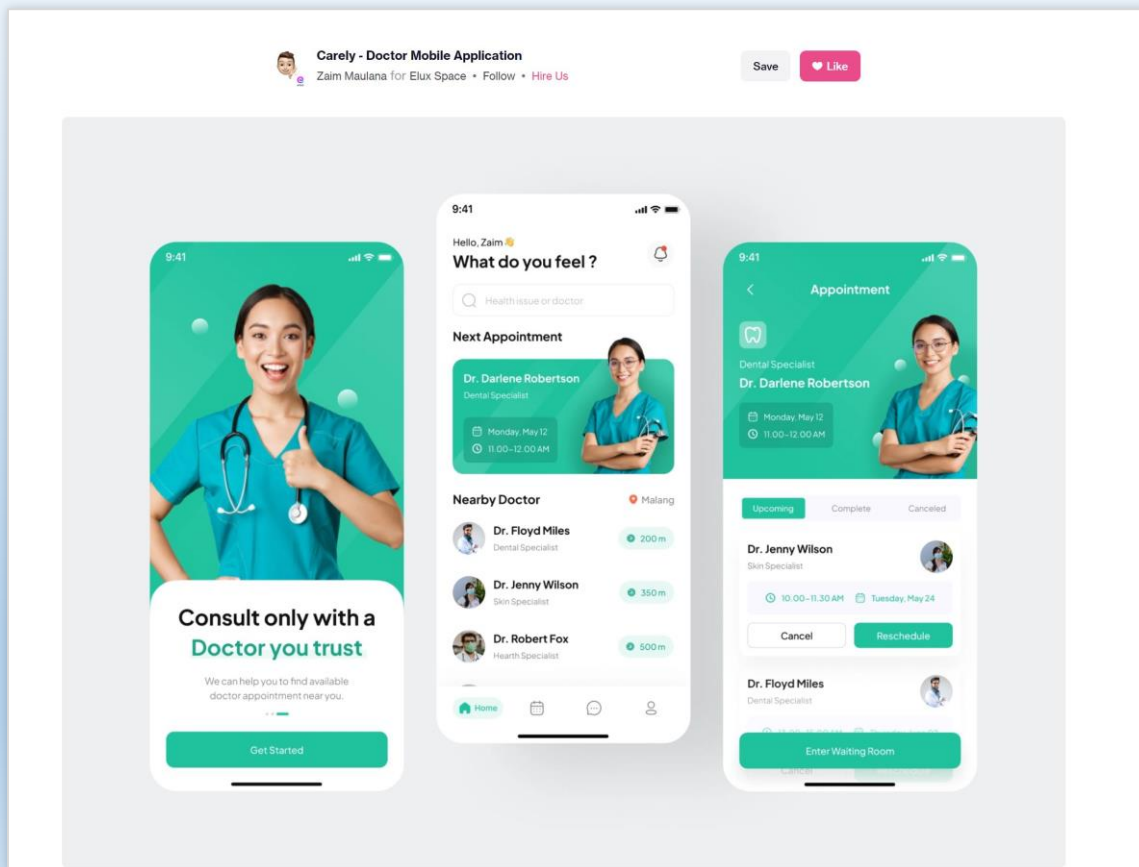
Carely - Doctor Mobile Application
Zaim Maulana for Elux Space • Follow • Hire Us

Save
Like

9:41

Consult only with a Doctor you trust

We can help you to find available doctor appointment near you.

Get Started

9:41

Hello, Zaim 👋
What do you feel ?

Health issue or doctor

Next Appointment

Dr. Darlene Robertson
Dental Specialist
Monday, May 12
11.00-12.00 AM

Nearby Doctor
Malang

Dr. Floyd Miles
Dental Specialist
200 m

Dr. Jenny Wilson
Skin Specialist
350 m

Dr. Robert Fox
Hearth Specialist
500 m

Home

9:41

Appointment

Dental Specialist
Dr. Darlene Robertson
Monday, May 12
11.00-12.00 AM

Upcoming
Complete
Canceled

Dr. Jenny Wilson
Skin Specialist
10.00-11.30 AM
Tuesday, May 24
Cancel
Reschedule

Dr. Floyd Miles
Dental Specialist
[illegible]
Cancel

Enter Waiting Room